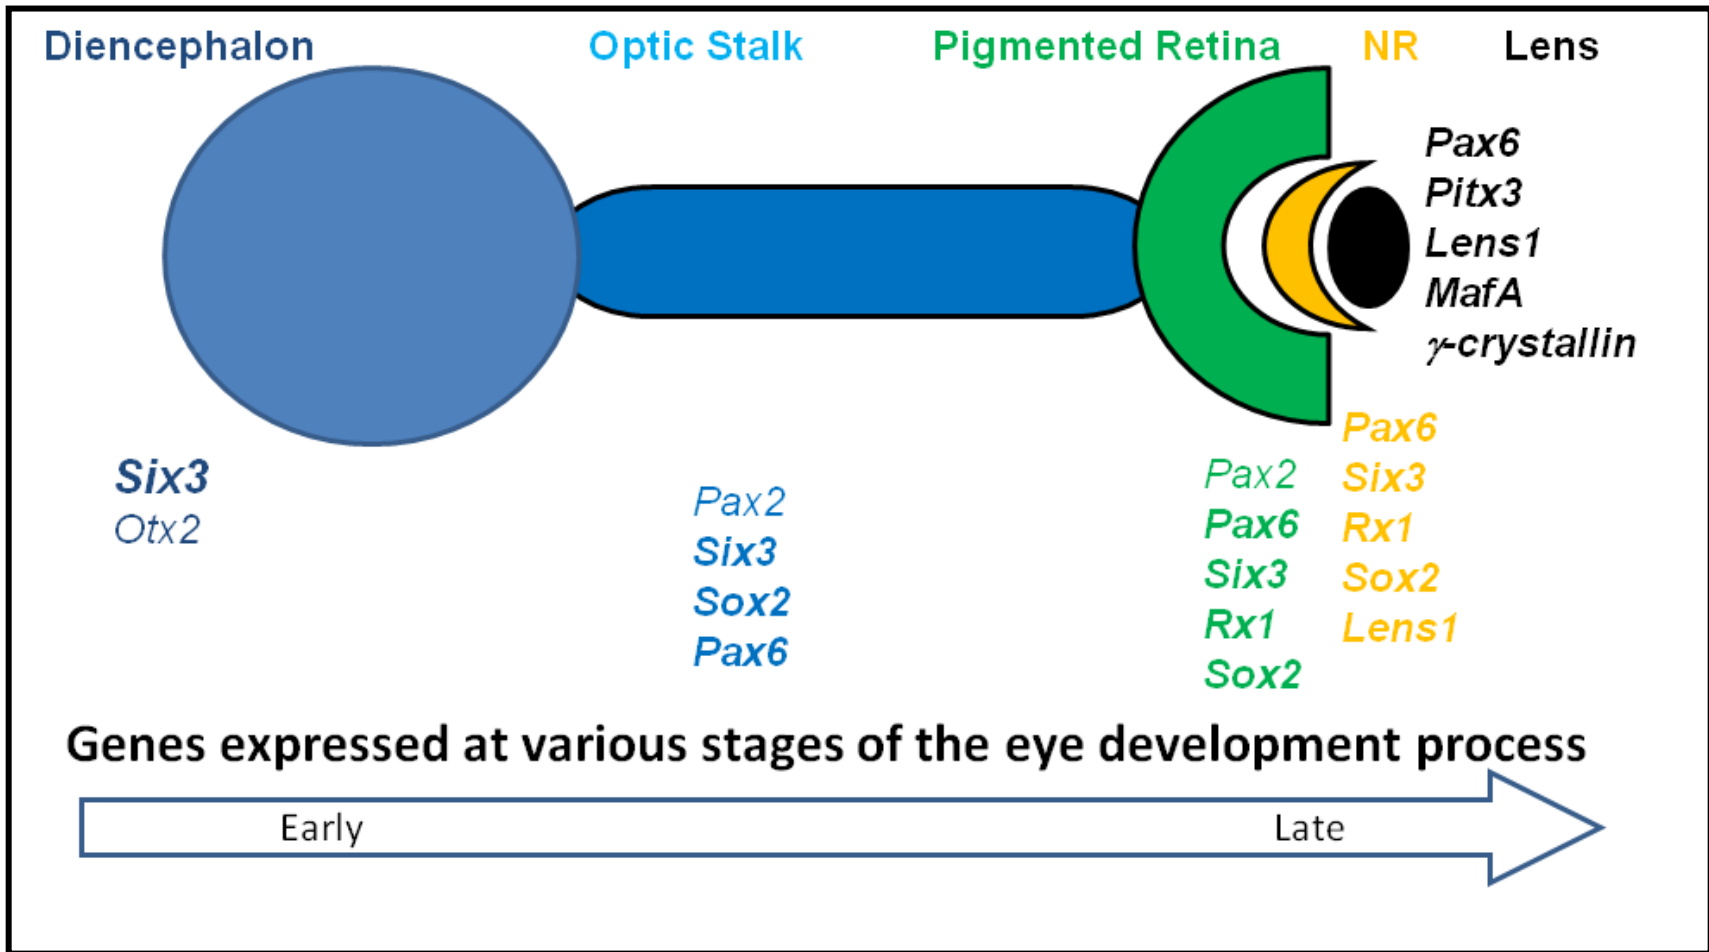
Diencephalon Optic Stalk Pigmented Retina NR Lens

Pax6
Pitx3
Lens1
MafA
$\gamma$-crystallin

Six3
Otx2

Pax2
Six3
Sox2
Pax6

Pax2
Pax6
Six3
Rx1
Sox2

Pax6
Six3
Rx1
Sox2
Lens1

Genes expressed at various stages of the eye development process

Early Late